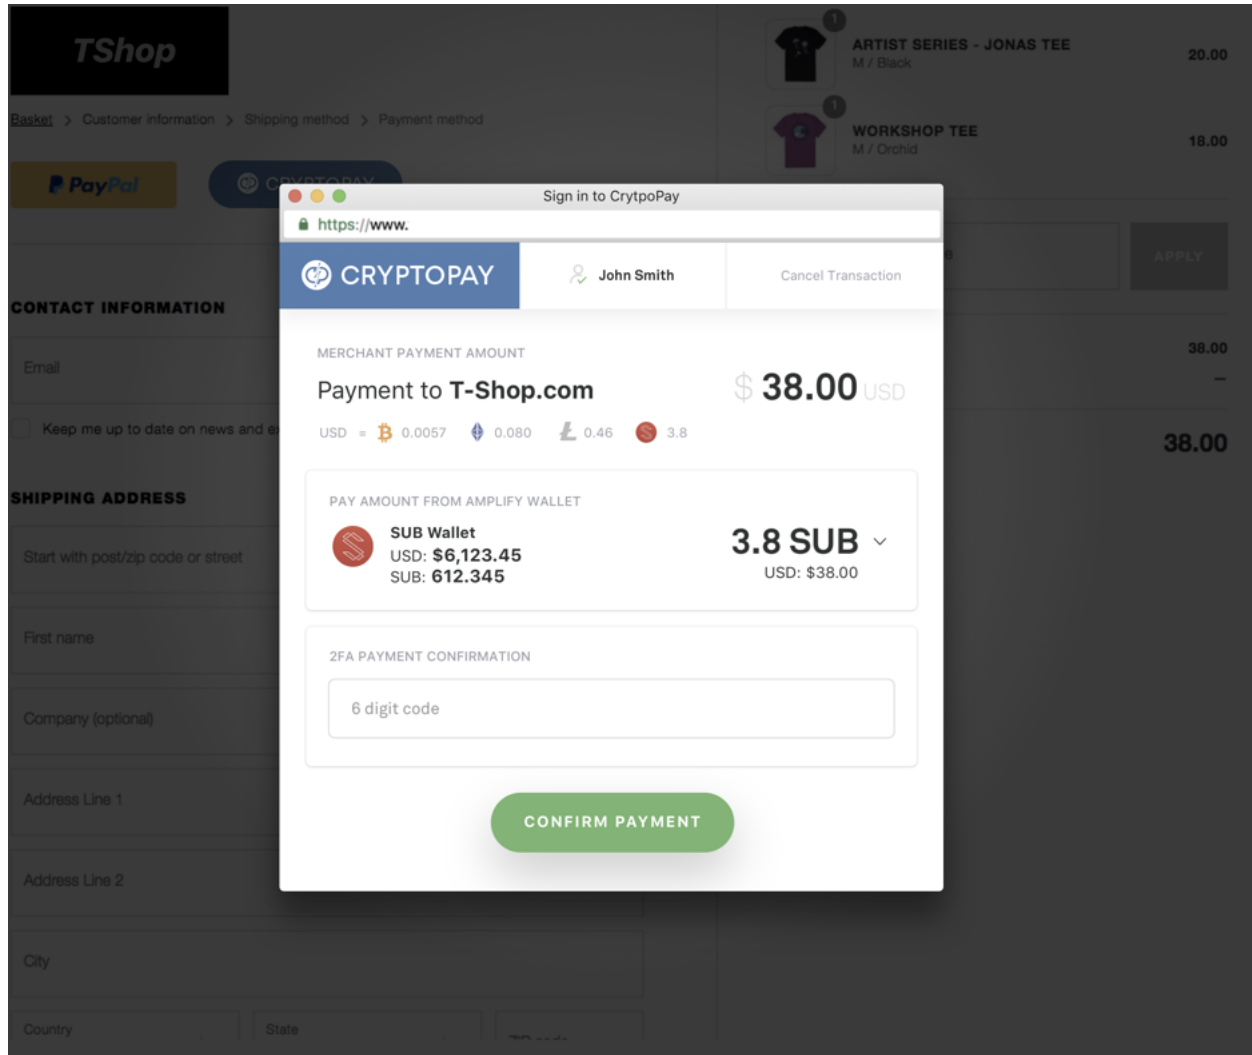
TShop

Basket > Customer information > Shipping method > Payment method

PayPal

CRYPTOPAY

CONTACT INFORMATION

Email

Keep me up to date on news and e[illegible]

SHIPPING ADDRESS

Start with post/zip code or street

First name

Company (optional)

Address Line 1

Address Line 2

City

Country

State

ZIP code

1

ARTIST SERIES - JONAS TEE
M / Black
20.00

1

WORKSHOP TEE
M / Orchid
18.00

APPLY

38.00

—

38.00

Sign in to CrytpoPay

https://www.

CRYPTOPAY

John Smith

Cancel Transaction

MERCHANT PAYMENT AMOUNT

Payment to T-Shop.com

$ 38.00 USD

USD = 0.0057 0.080 0.46 3.8

PAY AMOUNT FROM AMPLIFY WALLET

SUB Wallet
USD: $6,123.45
SUB: 612.345

3.8 SUB
USD: $38.00

2FA PAYMENT CONFIRMATION

6 digit code

CONFIRM PAYMENT